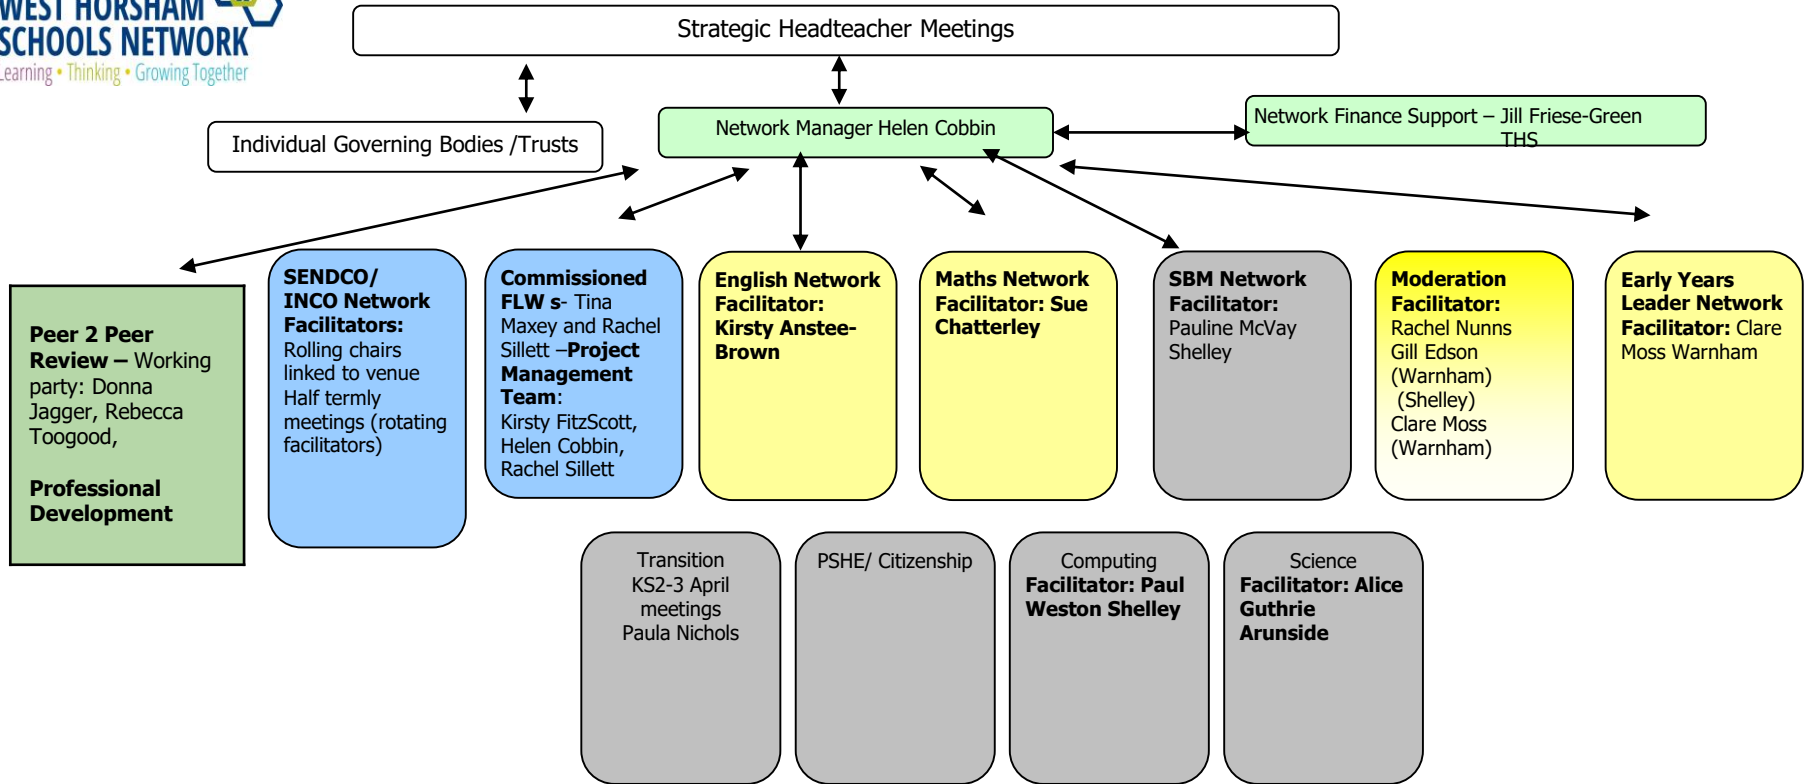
WEST HORSHAM SCHOOLS NETWORK
Learning • Thinking • Growing Together

Strategic Headteacher Meetings

Individual Governing Bodies /Trusts

Network Manager Helen Cobbin

Network Finance Support – Jill Friese-Green THS

**Peer 2 Peer Review –** Working party: Donna Jagger, Rebecca Toogood,

**Professional Development**

**SENDCO/ INCO Network Facilitators:** Rolling chairs linked to venue Half termly meetings (rotating facilitators)

**Commissioned FLW s**- Tina Maxey and Rachel Sillett –**Project Management Team**: Kirsty FitzScott, Helen Cobbin, Rachel Sillett

**English Network Facilitator: Kirsty Anstee-Brown**

**Maths Network Facilitator: Sue Chatterley**

**SBM Network Facilitator:** Pauline McVay Shelley

**Moderation Facilitator:** Rachel Nunns Gill Edson (Warnham) (Shelley) Clare Moss (Warnham)

**Early Years Leader Network Facilitator:** Clare Moss Warnham

Transition KS2-3 April meetings Paula Nichols

PSHE/ Citizenship

Computing **Facilitator: Paul Weston Shelley**

Science **Facilitator: Alice Guthrie Arunside**